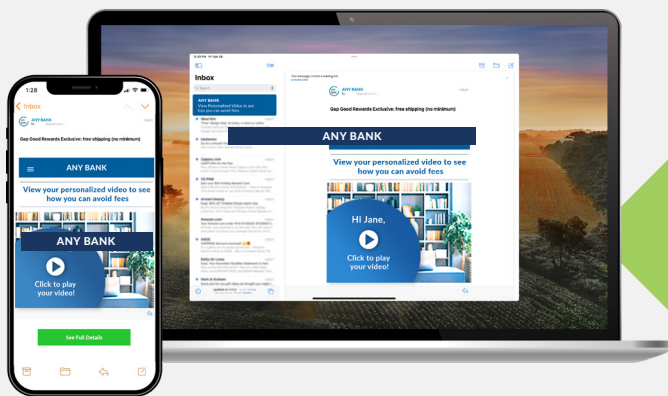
1:28

Inbox

ANY BANK

Gap Good Rewards Exclusive: free shipping (no minimum)

ANY BANK

View your personalized video to see how you can avoid fees

ANY BANK

Click to play your video!

See Full Details

Inbox

Edit

ANY BANK

View Personalized Video to see how you can avoid fees

Gap Good Rewards Exclusive: free shipping (no minimum)

ANY BANK

View your personalized video to see how you can avoid fees

Hi Jane,

Click to play your video!